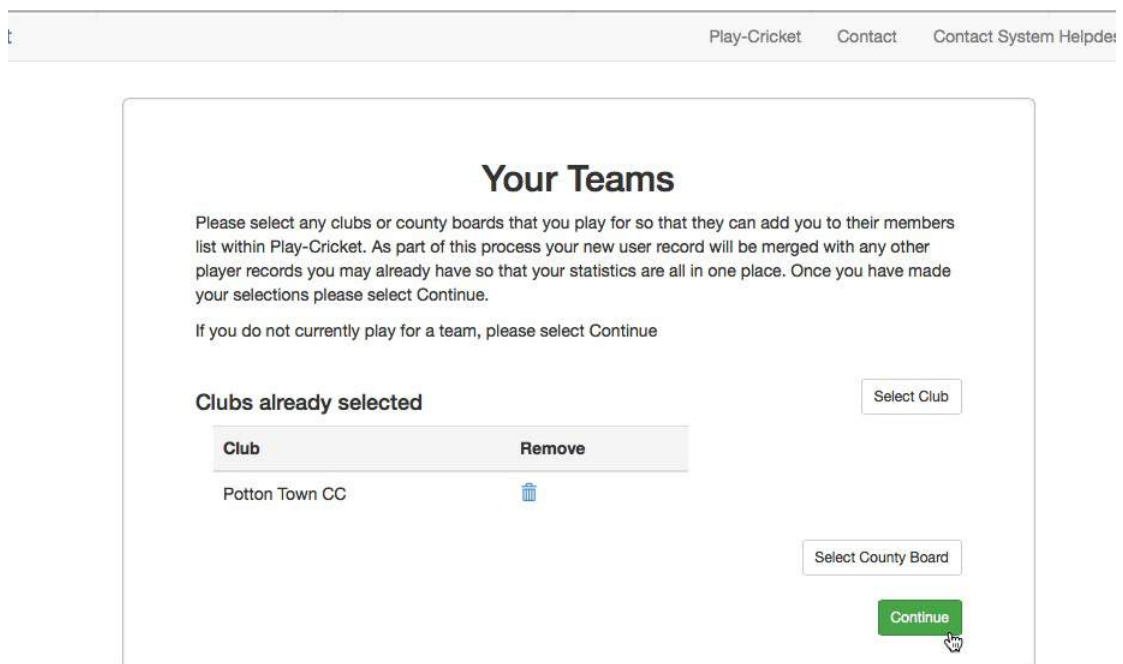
t

Play-Cricket Contact Contact System Helpdes

Your Teams

Please select any clubs or county boards that you play for so that they can add you to their members list within Play-Cricket. As part of this process your new user record will be merged with any other player records you may already have so that your statistics are all in one place. Once you have made your selections please select Continue.

If you do not currently play for a team, please select Continue

Select Club

Clubs already selected

| Club | Remove |
|---|---|
| Potton Town CC | |

Select County Board

Continue